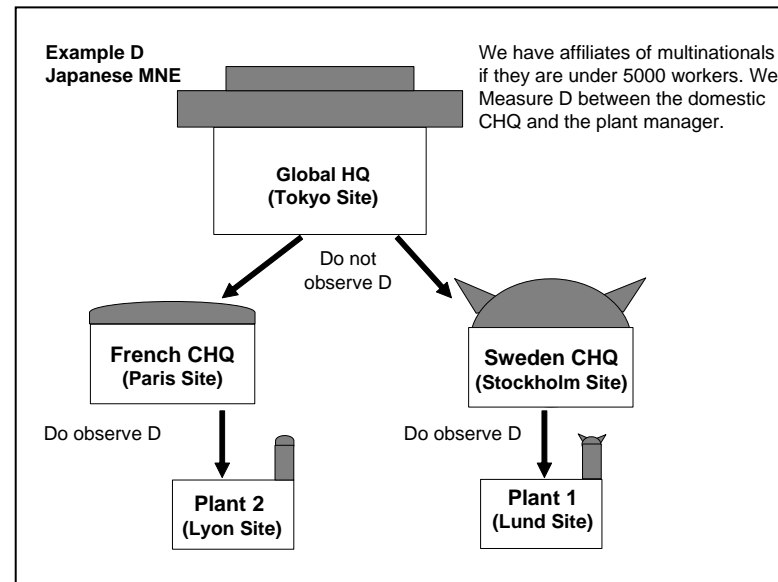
Example D
Japanese MNE

We have affiliates of multinationals if they are under 5000 workers. We Measure D between the domestic CHQ and the plant manager.

Global HQ
(Tokyo Site)

Do not observe D

French CHQ
(Paris Site)

Sweden CHQ
(Stockholm Site)

Do observe D

Do observe D

Plant 2
(Lyon Site)

Plant 1
(Lund Site)